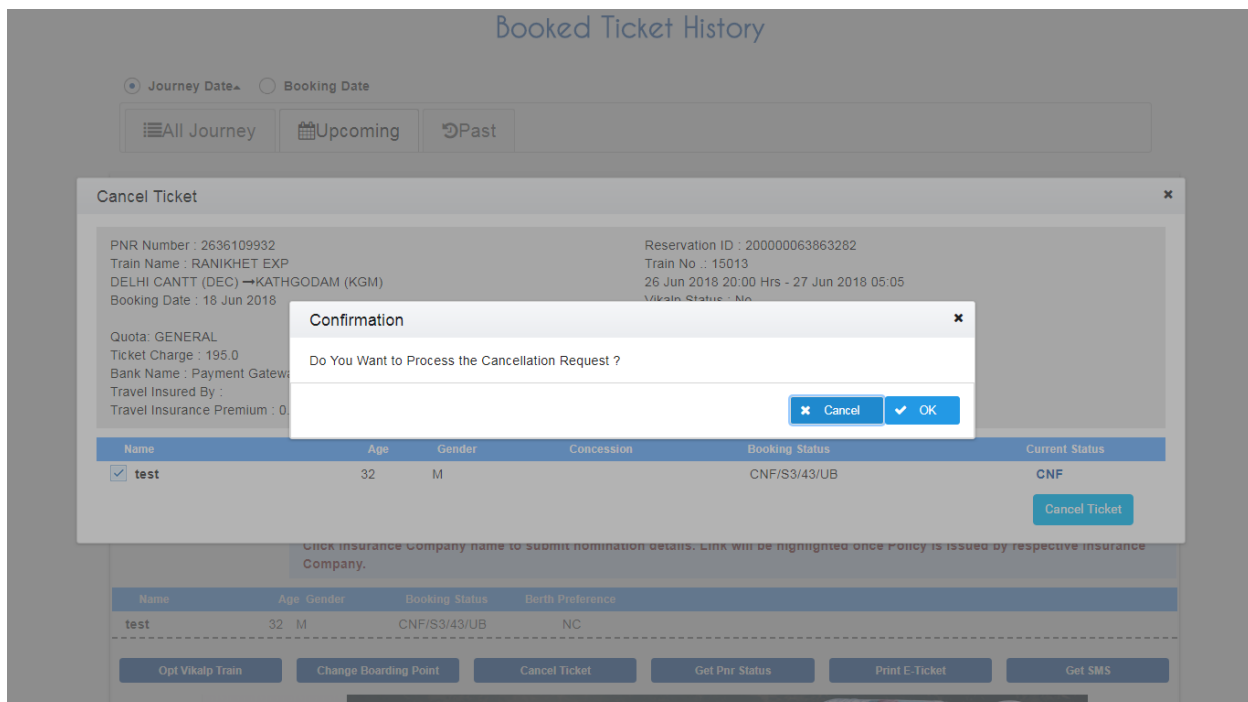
Booked Ticket History

Journey Date Booking Date

All Journey Upcoming Past

Cancel Ticket ×

PNR Number : 2636109932
Train Name : RANIKHET EXP
DELHI CANTT (DEC) →KATHGODAM (KGM)
Booking Date : 18 Jun 2018

Reservation ID : 200000063863282
Train No .: 15013
26 Jun 2018 20:00 Hrs - 27 Jun 2018 05:05
Vikalp Status : No

Quota: GENERAL
Ticket Charge : 195.0
Bank Name : Payment Gatew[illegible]
Travel Insured By :
Travel Insurance Premium : 0.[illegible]

Confirmation ×

Do You Want to Process the Cancellation Request ?

Cancel OK

| Name | Age | Gender | Concession | Booking Status | Current Status |
|---|---|---|---|---|---|
| test | 32 | M | | CNF/S3/43/UB | CNF |

Cancel Ticket

Click Insurance Company name to submit nomination details. Link will be highlighted once Policy is issued by respective Insurance Company.

| Name | Age | Gender | Booking Status | Berth Preference |
|---|---|---|---|---|
| test | 32 | M | CNF/S3/43/UB | NC |

Opt Vikalp Train Change Boarding Point Cancel Ticket Get Pnr Status Print E-Ticket Get SMS